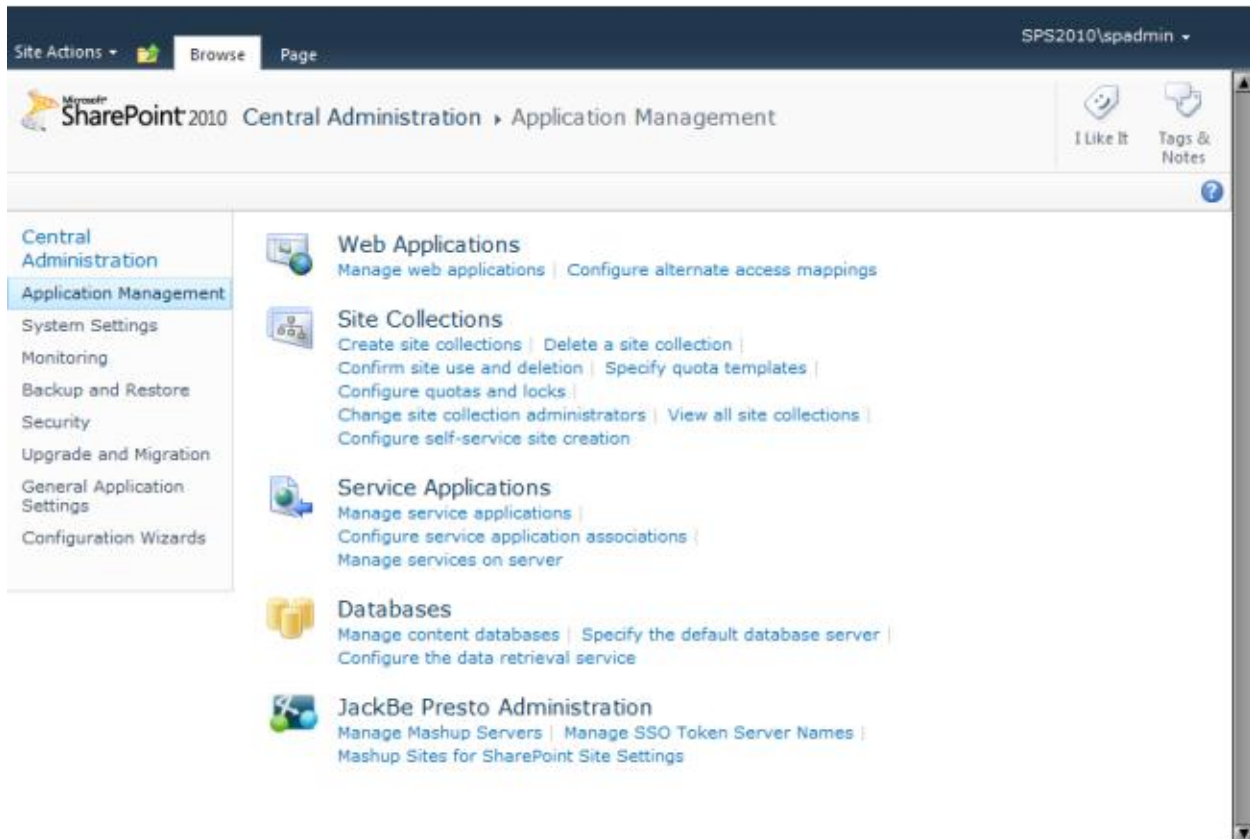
Site Actions ▾ Browse Page

SPS2010\spadmin ▾

Microsoft SharePoint 2010 Central Administration ▸ Application Management

I Like It

Tags & Notes

Central Administration
Application Management
System Settings
Monitoring
Backup and Restore
Security
Upgrade and Migration
General Application Settings
Configuration Wizards

Web Applications
Manage web applications | Configure alternate access mappings

Site Collections
Create site collections | Delete a site collection | Confirm site use and deletion | Specify quota templates | Configure quotas and locks | Change site collection administrators | View all site collections | Configure self-service site creation

Service Applications
Manage service applications | Configure service application associations | Manage services on server

Databases
Manage content databases | Specify the default database server | Configure the data retrieval service

JackBe Presto Administration
Manage Mashup Servers | Manage SSO Token Server Names | Mashup Sites for SharePoint Site Settings